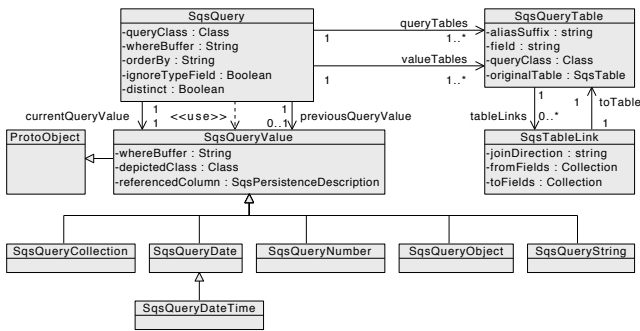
SqsQuery
-queryClass : Class
-whereBuffer : String
-orderBy : String
-ignoreTypeField : Boolean
-distinct : Boolean

queryTables
1
1..*

valueTables
1
1..*

SqsQueryTable
-aliasSuffix : string
-field : string
-queryClass : Class
-originalTable : SqsTable

currentQueryValue
1
1
<<use>>
1
0..1
previousQueryValue

tableLinks
1
0..*
1
toTable

ProtoObject

SqsQueryValue
-whereBuffer : String
-depictedClass : Class
-referencedColumn : SqsPersistenceDescription

SqsTableLink
-joinDirection : string
-fromFields : Collection
-toFields : Collection

SqsQueryCollection
SqsQueryDate
SqsQueryNumber
SqsQueryObject
SqsQueryString
SqsQueryDateTime